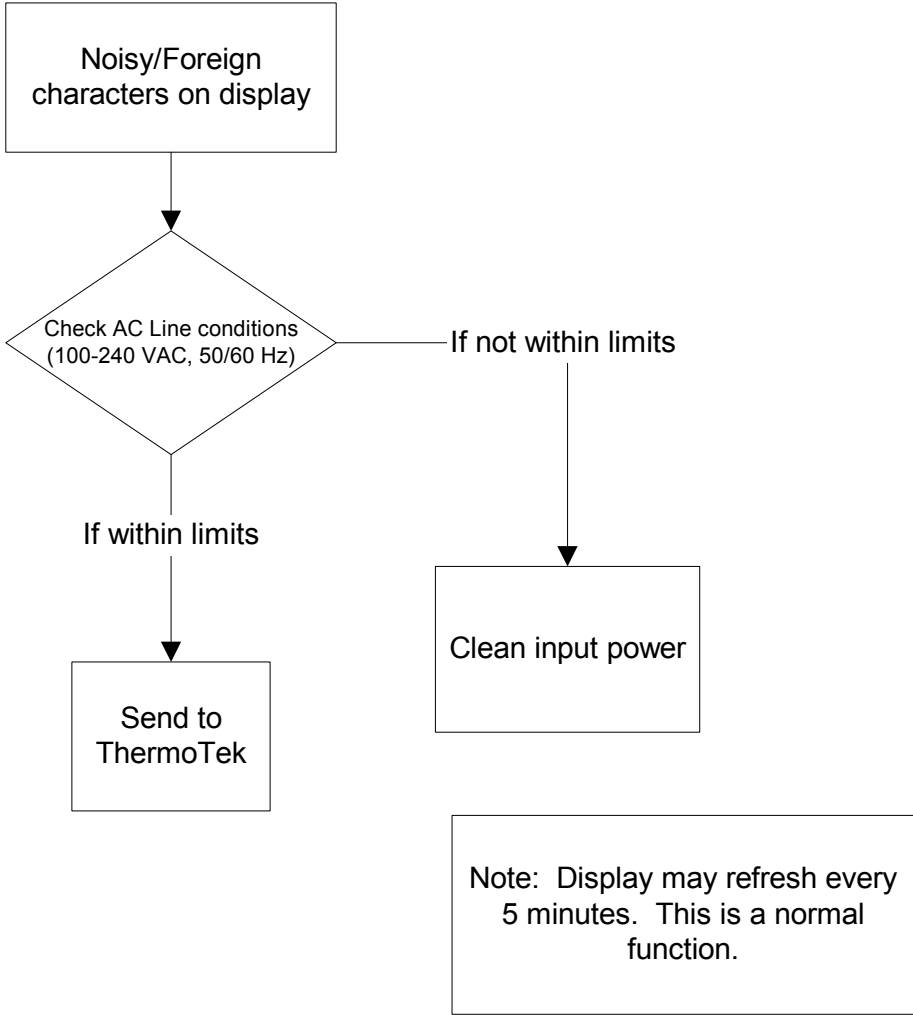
Noisy/Foreign characters on display

Check AC Line conditions (100-240 VAC, 50/60 Hz)

If not within limits

If within limits

Clean input power

Send to ThermoTek

Note: Display may refresh every 5 minutes. This is a normal function.